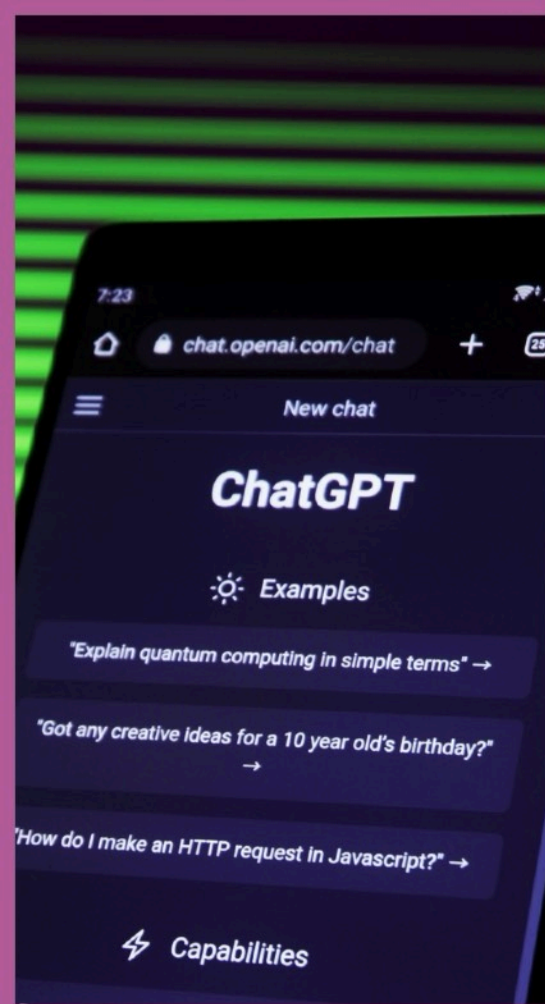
7:23

chat.openai.com/chat

+

28

New chat

ChatGPT

Examples

"Explain quantum computing in simple terms" →

"Got any creative ideas for a 10 year old's birthday?" →

"How do I make an HTTP request in Javascript?" →

Capabilities